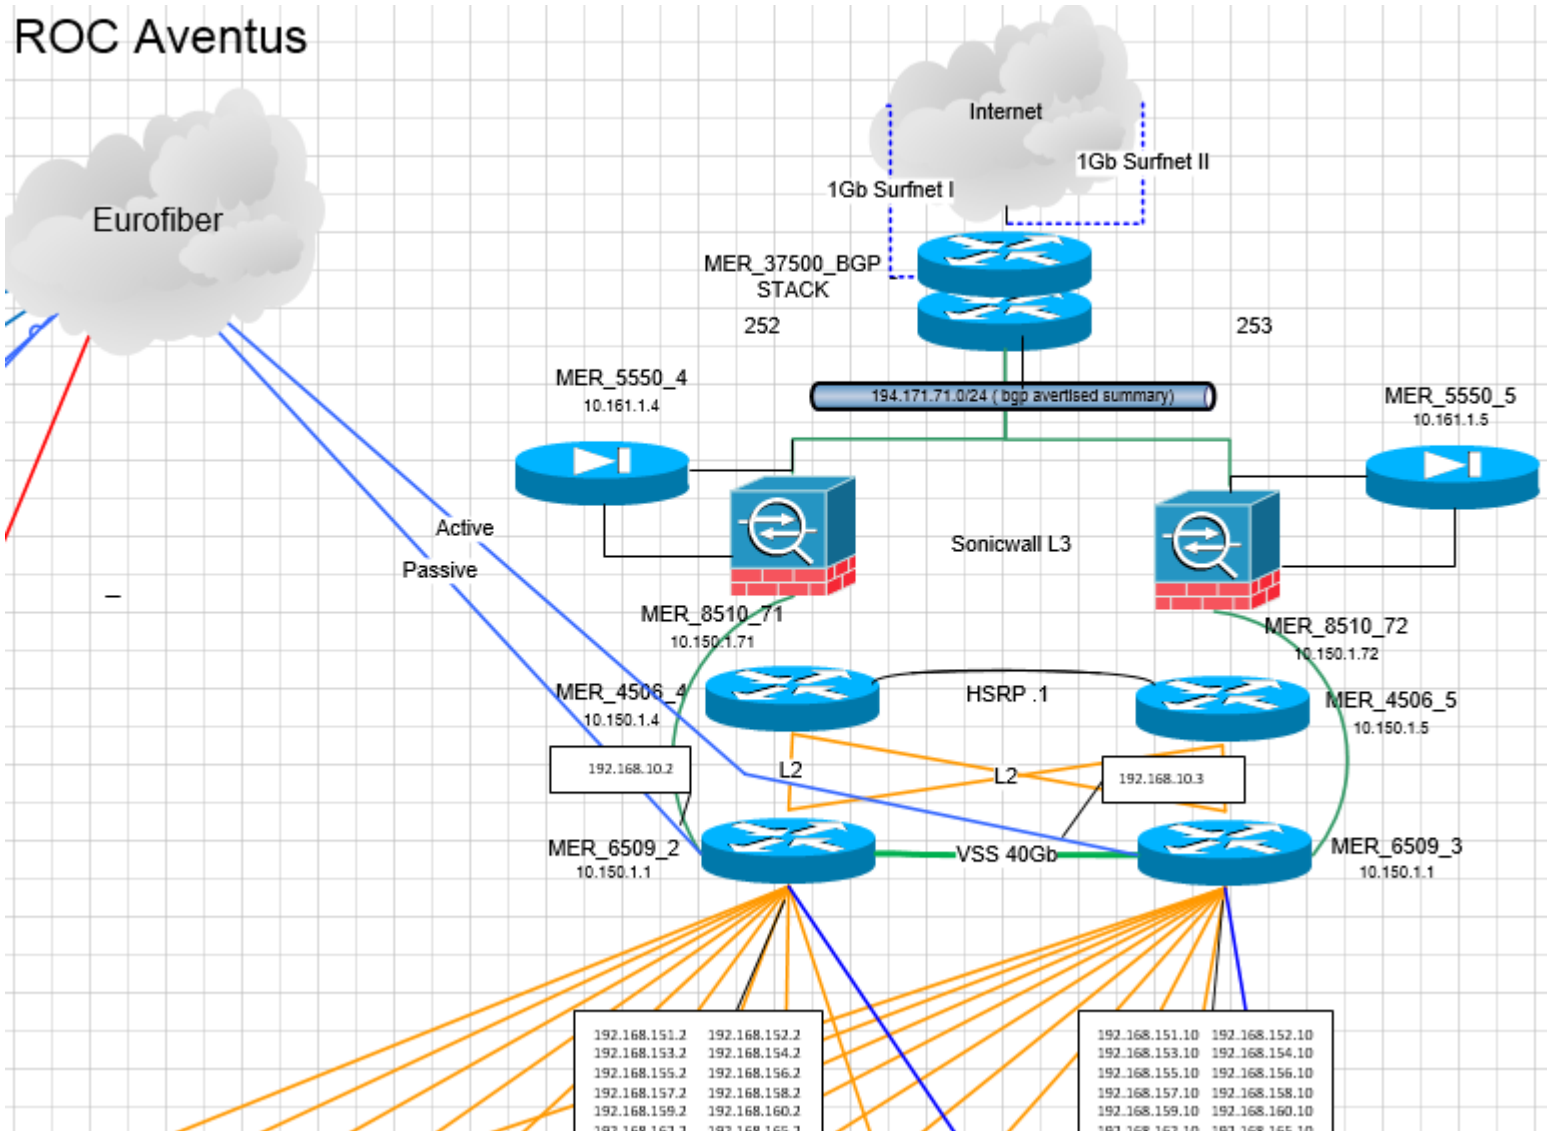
ROC Aventus

Eurofiber

Internet

1Gb Surfnet I

1Gb Surfnet II

MER_37500_BGP STACK

252

253

194.171.71.0/24 ( bgp avertised summary)

MER_5550_4
10.161.1.4

MER_5550_5
10.161.1.5

Active

Passive

Sonicwall L3

MER_8510_71
10.150.1.71

MER_8510_72
10.150.1.72

MER_4506_4
10.150.1.4

HSRP .1

MER_4506_5
10.150.1.5

192.168.10.2

L2

L2

192.168.10.3

MER_6509_2
10.150.1.1

VSS 40Gb

MER_6509_3
10.150.1.1

| 192.168.151.2 | 192.168.152.2 |
|---|---|
| 192.168.153.2 | 192.168.154.2 |
| 192.168.155.2 | 192.168.156.2 |
| 192.168.157.2 | 192.168.158.2 |
| 192.168.159.2 | 192.168.160.2 |
| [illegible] | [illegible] |

| 192.168.151.10 | 192.168.152.10 |
|---|---|
| 192.168.153.10 | 192.168.154.10 |
| 192.168.155.10 | 192.168.156.10 |
| 192.168.157.10 | 192.168.158.10 |
| 192.168.159.10 | 192.168.160.10 |
| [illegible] | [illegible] |